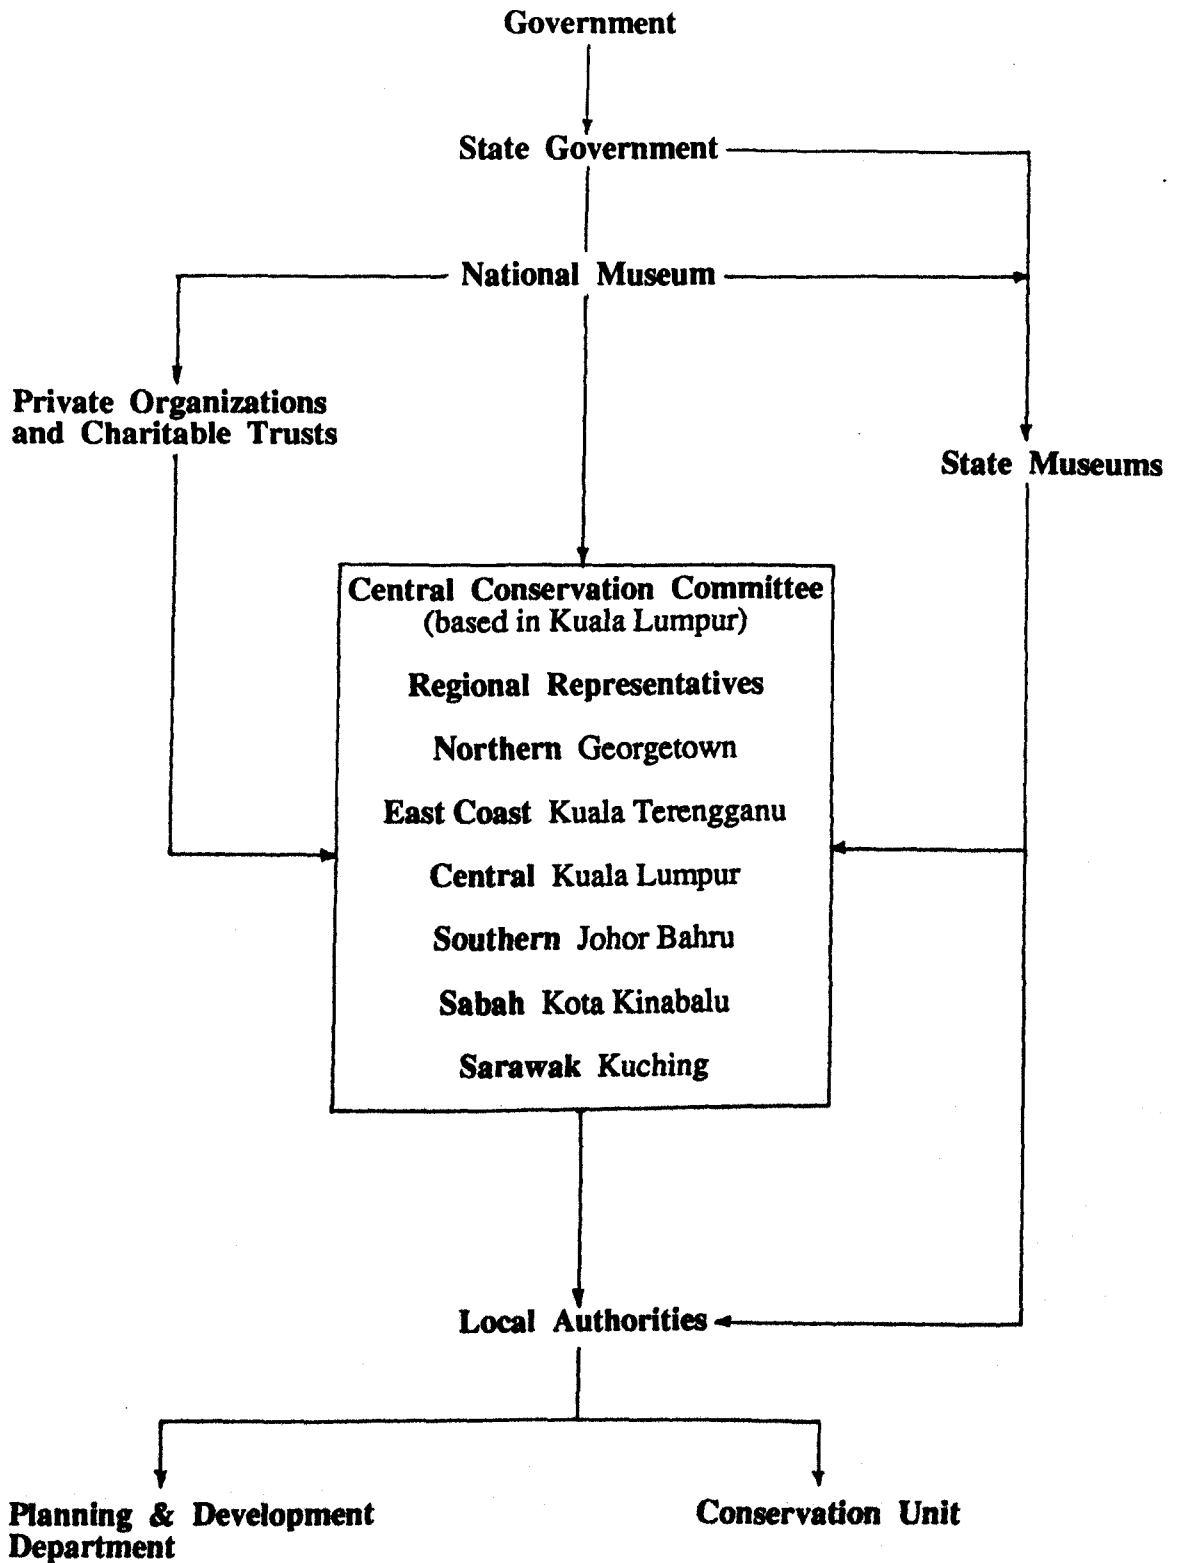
Government

State Government

National Museum

Private Organizations and Charitable Trusts

State Museums

Central Conservation Committee (based in Kuala Lumpur)

Regional Representatives

Northern Georgetown

East Coast Kuala Terengganu

Central Kuala Lumpur

Southern Johor Bahru

Sabah Kota Kinabalu

Sarawak Kuching

Local Authorities

Planning & Development Department

Conservation Unit